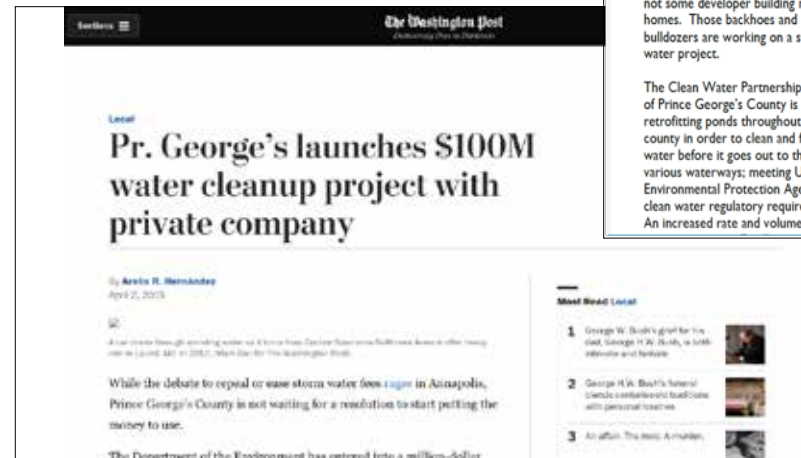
not some developer building homes. Those backhoes and bulldozers are working on a water project.

The Clean Water Partnership of Prince George's County is retrofitting ponds throughout county in order to clean and water before it goes out to th various waterways; meeting U Environmental Protection Age clean water regulatory requir An increased rate and volume

Sections ☰

The Washington Post

Democracy Dies in Darkness

Local

Pr. George's launches $100M water cleanup project with private company

By Arelis R. Hernández
April 2, 2015

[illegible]

While the debate to repeal or ease storm water fees rages in Annapolis, Prince George's County is not waiting for a resolution to start putting the money to use.

The Department of the Environment has entered into a million-dollar

Most Read Local

1 George W. Bush's grief for his dad, George H.W. Bush, is both intimate and familiar

2 George H.W. Bush's funeral blends centuries-old traditions with personal touches

3 An affair. The mob. A murder.